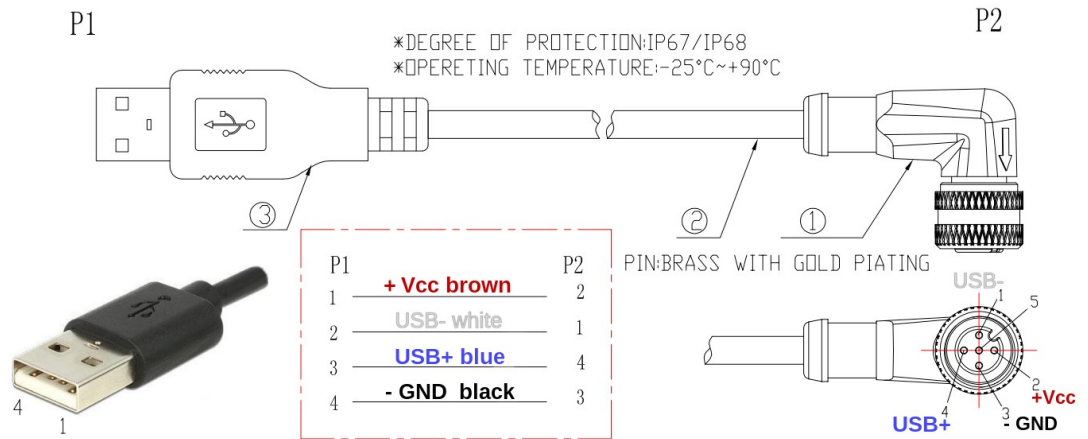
P1

P2

*DEGREE OF PROTECTION:IP67/IP68
*OPERETING TEMPERATURE:-25°C~+90°C

③

②

①

PIN:BRASS WITH GOLD PIATING

| P1 | | P2 |
|---|---|---|
| 1 | + Vcc brown | 2 |
| 2 | USB- white | 1 |
| 3 | USB+ blue | 4 |
| 4 | - GND black | 3 |

4

1

USB-
1
5
2
+Vcc
4
USB+
3
- GND